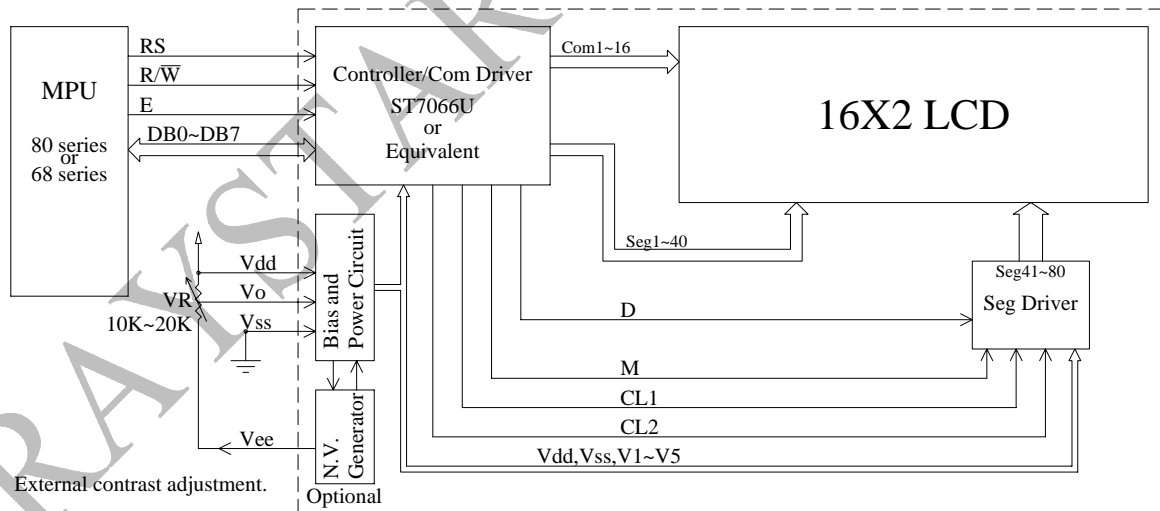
MPU
80 series
or
68 series

RS
R/$\overline{W}$
E
DB0~DB7

Controller/Com Driver
ST7066U
or
Equivalent

Com1~16

16X2 LCD

Seg1~40

Seg41~80
Seg Driver

Vdd
Vo
VR
10K~20K
Vss

Bias and Power Circuit

D
M
CL1
CL2
Vdd,Vss,V1~V5

N.V. Generator

Vee

External contrast adjustment.

Optional

RAYSTAR